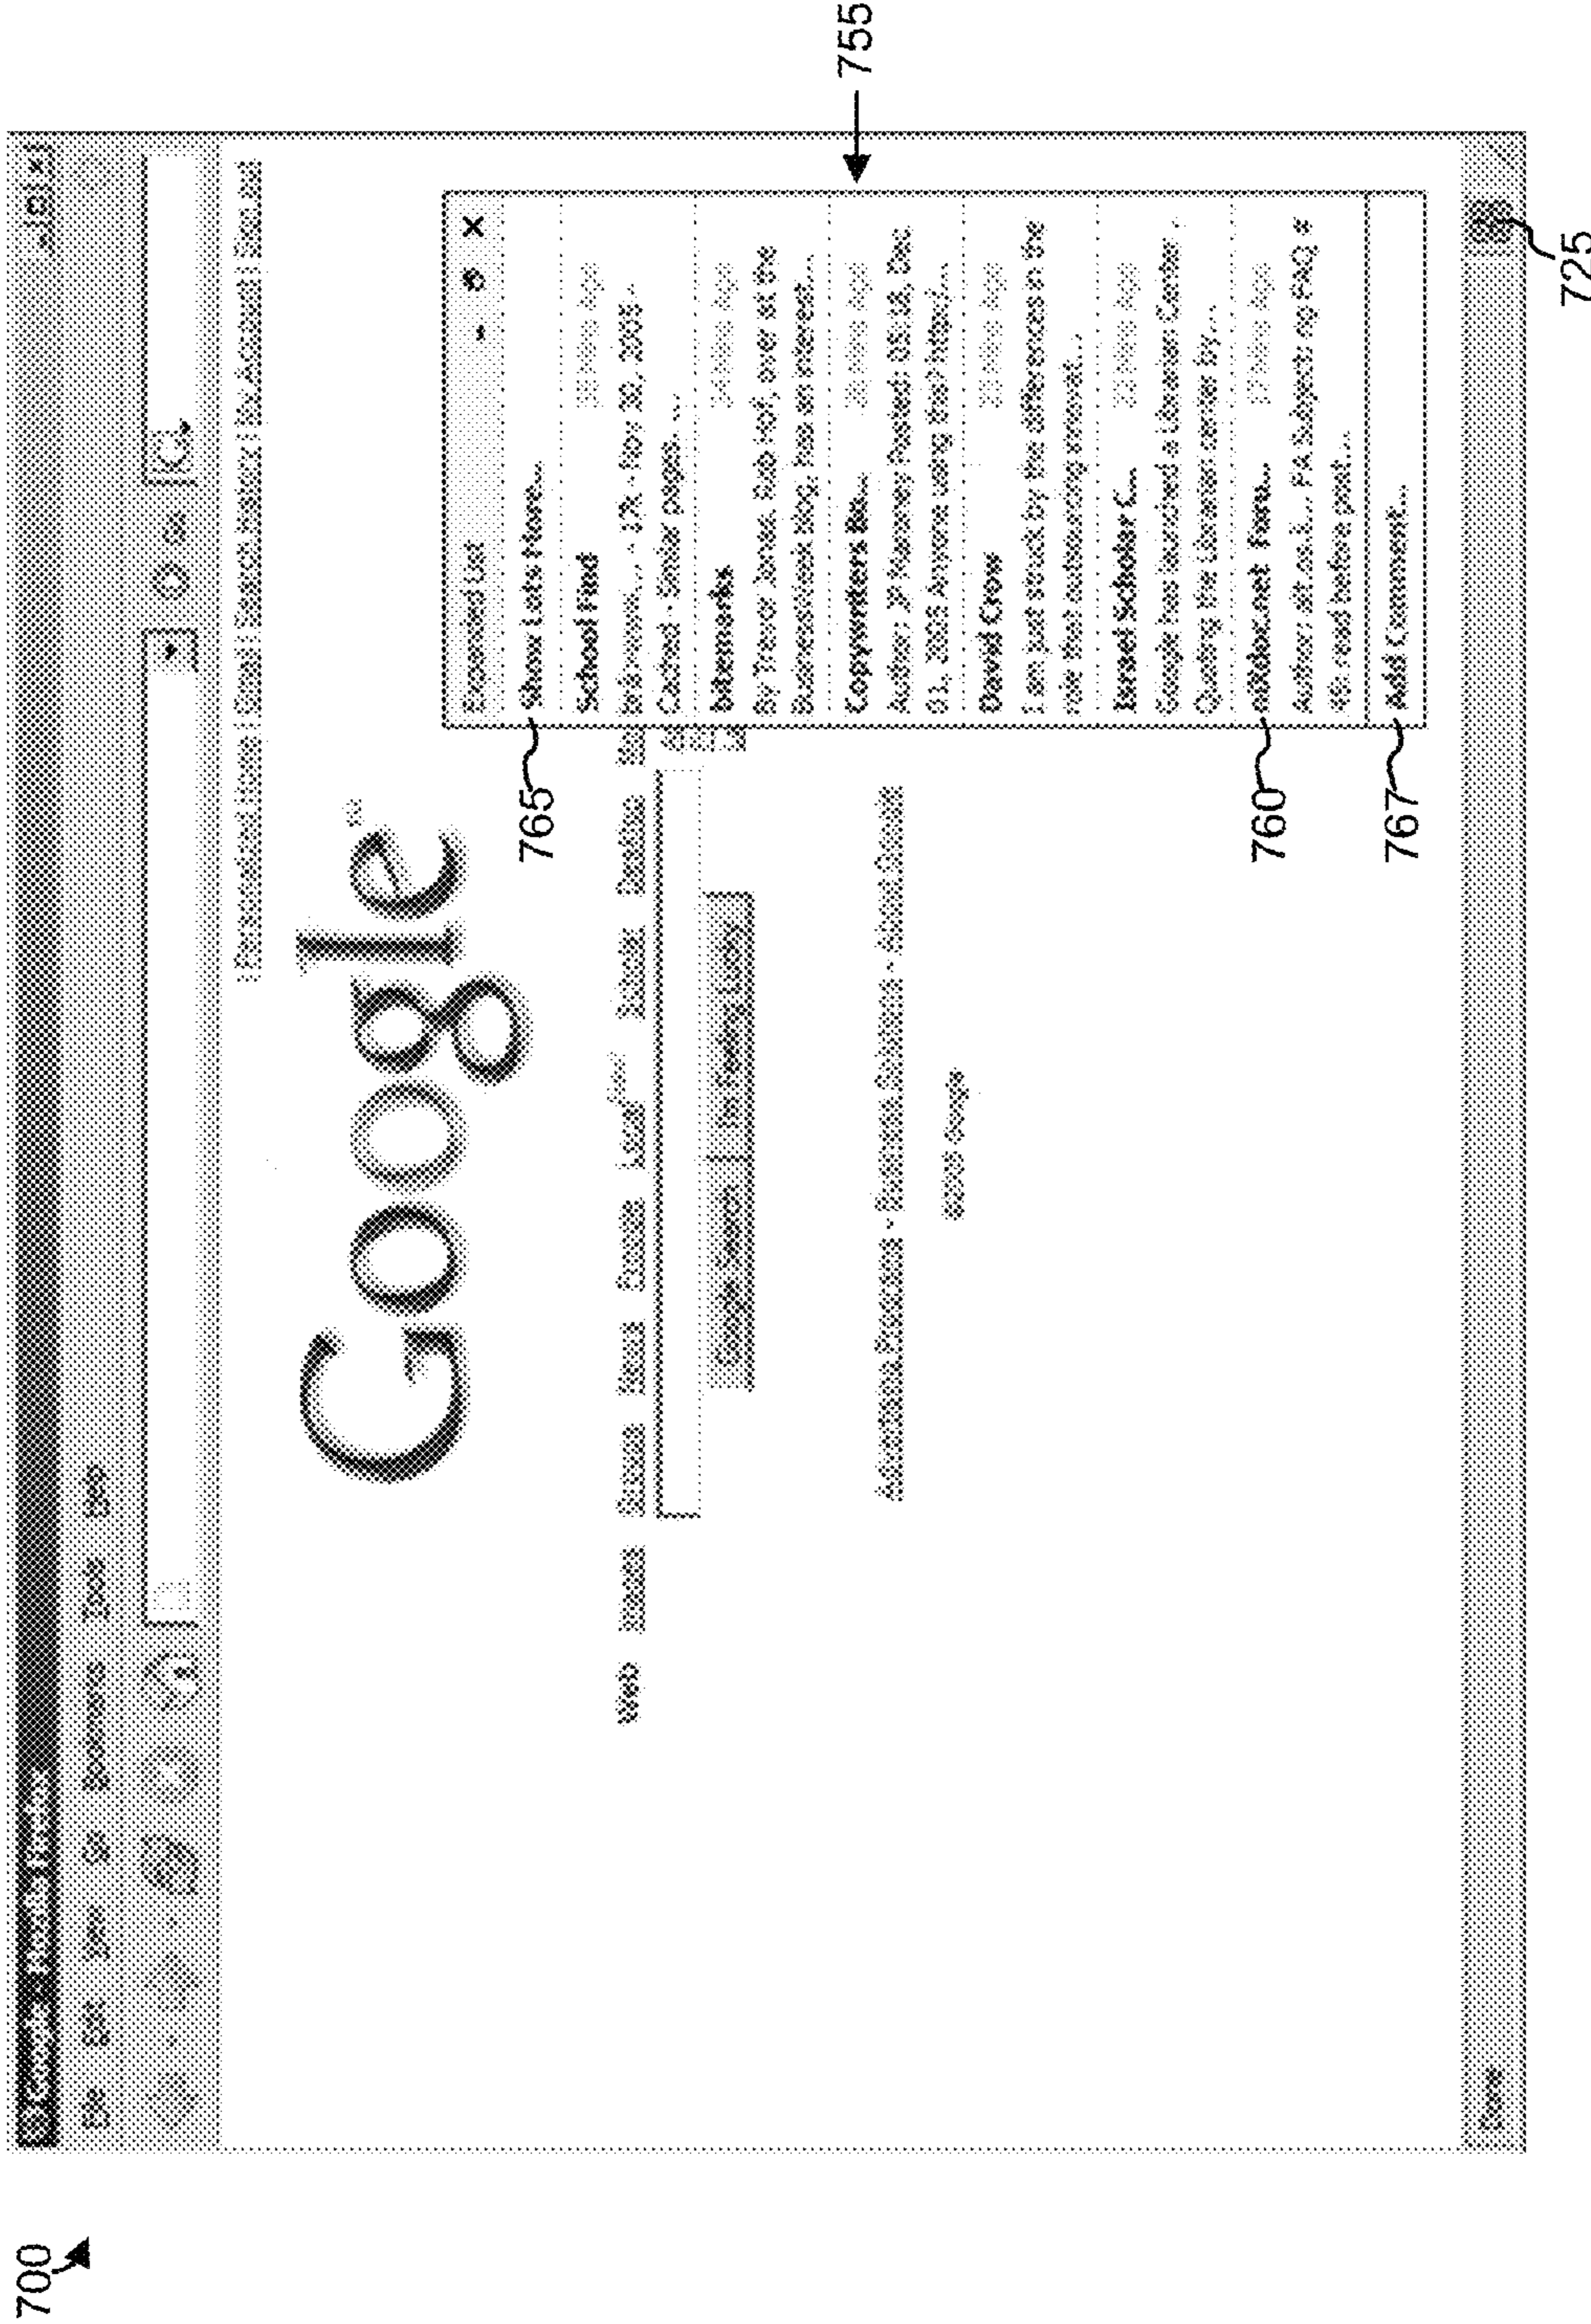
700

755

725

765

760

767

Google

Web Images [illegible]

Google Search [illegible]

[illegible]

School Lets Here...

School Fed

Author: ... 17k, Nov 30, 2005

Cached - Similar pages

Internets

By Trevor Jones, Bob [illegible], over at the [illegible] blog, has an interest...

Copywriters Ba...

Author: 27 Nov Posted: 05:16, Dec 01, 2005 Anyone using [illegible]...

David Crow

I am just struck by the difference in the role that outsourcing ...

Israel Scholar C...

Google has launched a Librarian Center, Quoting the Librarian Center by...

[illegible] Forums

Author: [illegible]... FA Subjects no FAQ if not read before post...

Add Comment...

Done